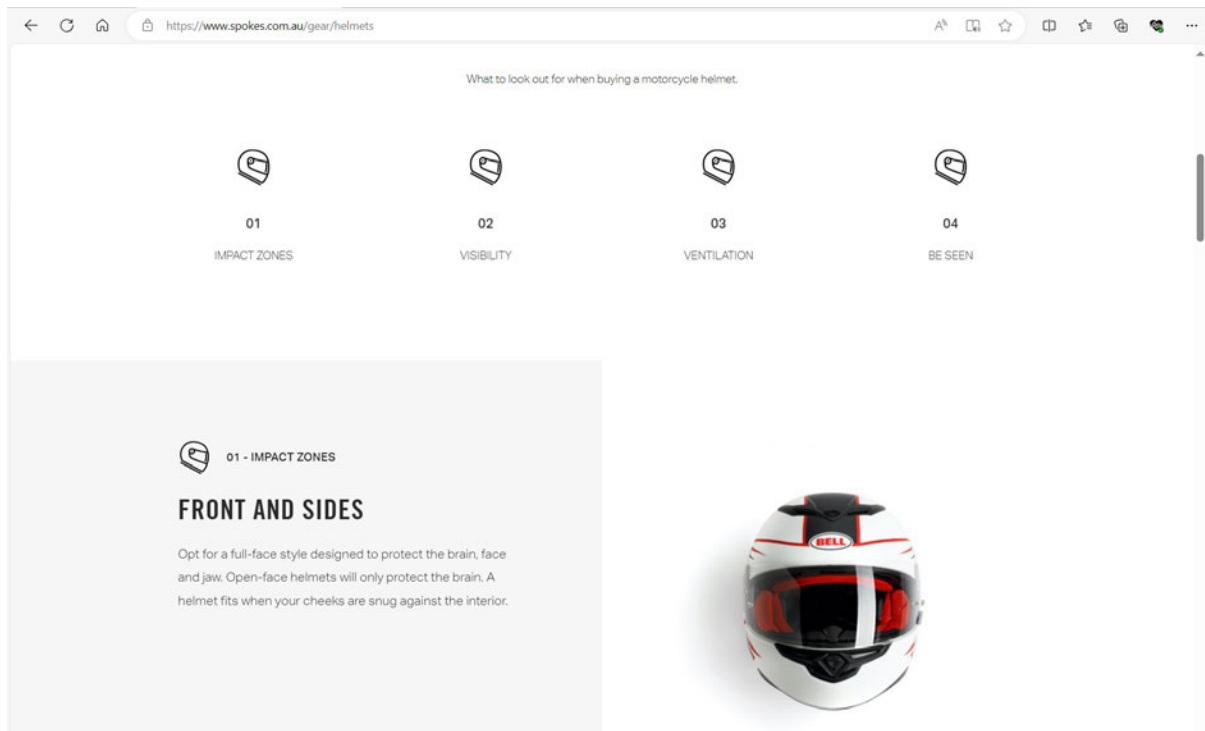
https://www.spokes.com.au/gear/helmets

What to look out for when buying a motorcycle helmet.

01
IMPACT ZONES

02
VISIBILITY

03
VENTILATION

04
BE SEEN

01 - IMPACT ZONES

FRONT AND SIDES

Opt for a full-face style designed to protect the brain, face and jaw. Open-face helmets will only protect the brain. A helmet fits when your cheeks are snug against the interior.

BELL